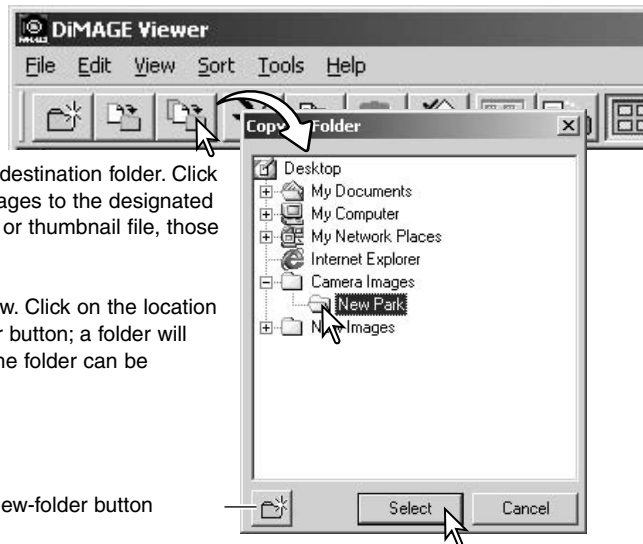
DiMAGE Viewer

File Edit View Sort Tools Help

Copy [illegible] Folder

destination folder. Click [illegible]ages to the designated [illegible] or thumbnail file, those

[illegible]w. Click on the location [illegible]r button; a folder will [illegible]he folder can be

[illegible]ew-folder button

Desktop
My Documents
My Computer
My Network Places
Internet Explorer
Camera Images
New Park
N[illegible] Images

Select
Cancel